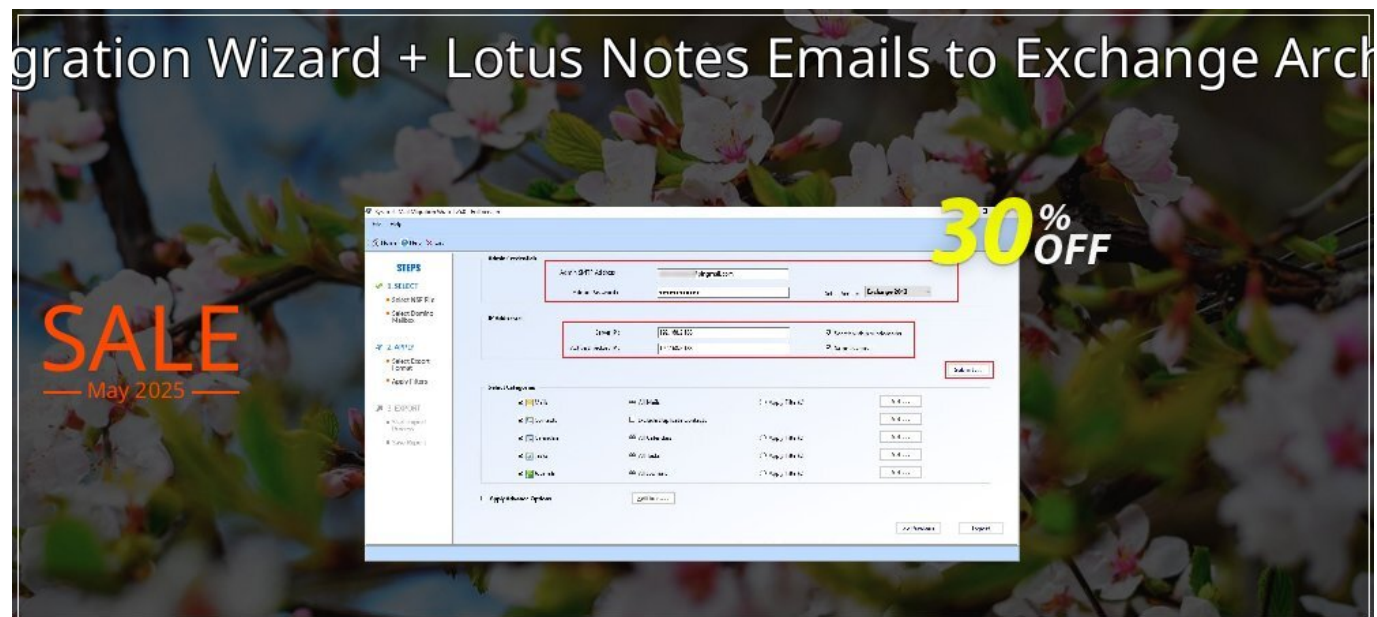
gration Wizard + Lotus Notes Emails to Exchange Arch

30% OFF

SALE
May 2025

STEPS
1. SELECT
Select NSF File
Select Domino Mailbox
2. APPLY
Select Export Format
Apply Filters
3. EXPORT

Admin SMTP Address
Admin Password
Exchange 2013

Server IP

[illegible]

Select Categories
Mails
All Mails
Apply Filter
Contacts
Calendar
Tasks
Journals

Apply Advance Options

Export